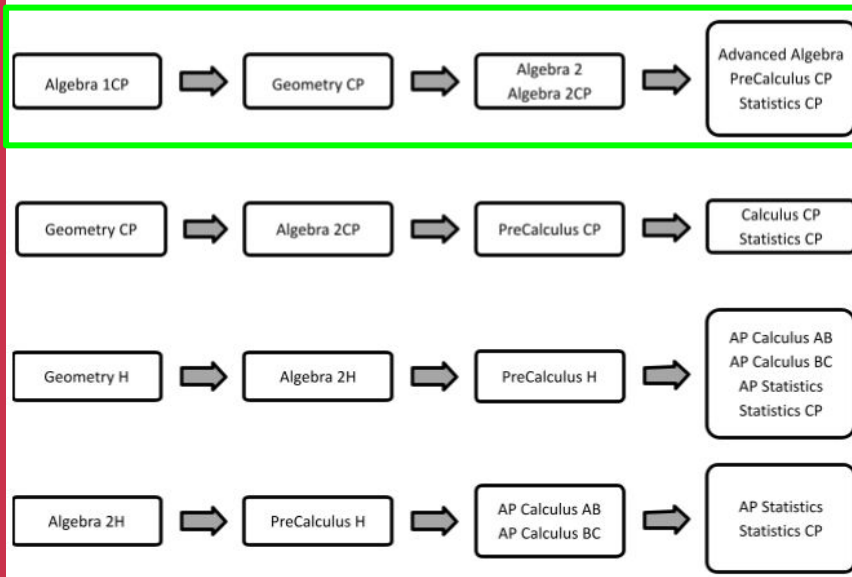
Algebra 1CP

Geometry CP

Algebra 2
Algebra 2CP

Advanced Algebra
PreCalculus CP
Statistics CP

Geometry CP

Algebra 2CP

PreCalculus CP

Calculus CP
Statistics CP

Geometry H

Algebra 2H

PreCalculus H

AP Calculus AB
AP Calculus BC
AP Statistics
Statistics CP

Algebra 2H

PreCalculus H

AP Calculus AB
AP Calculus BC

AP Statistics
Statistics CP